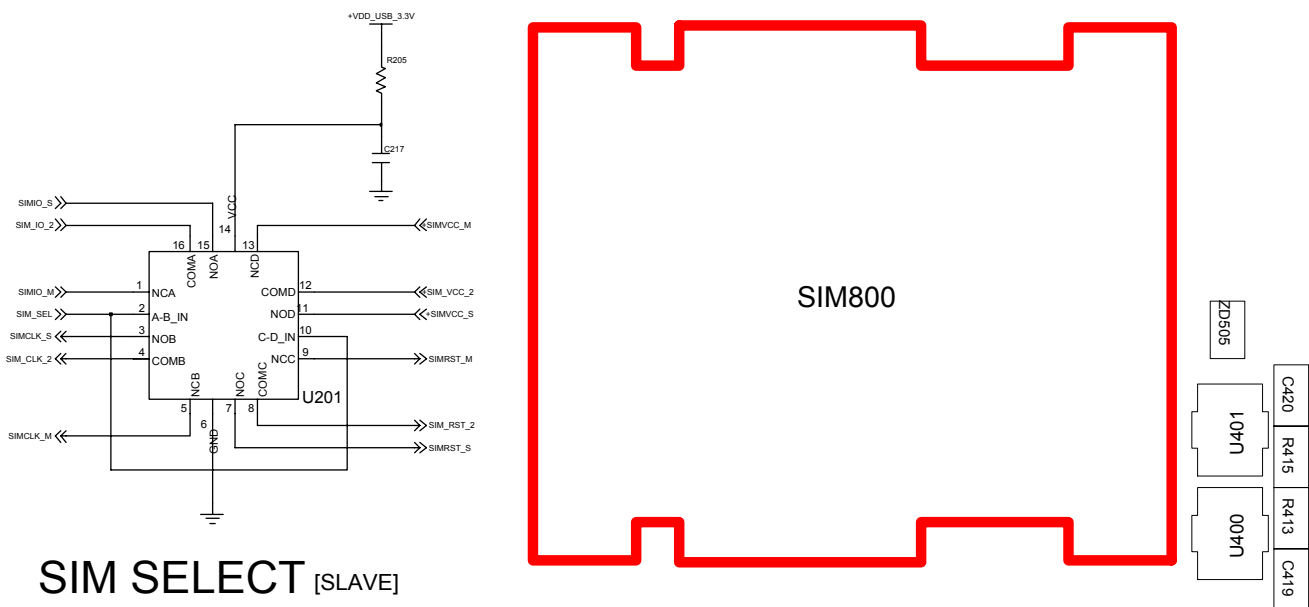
+VDD_USB_3.3V
R205
C217
VCC
SIMIO_S
SIM_IO_2
16 15 14 13
COMA NOA NCD
SIMVCC_M
SIMIO_M
1 NCA
SIM_SEL
2 A-B_IN
SIMCLK_S
3 NOB
SIM_CLK_2
4 COMB
COMD 12
SIM_VCC_2
NOD 11
SIMVCC_S
C-D_IN 10
NCC 9
SIMRST_M
NCB NOC COMC
U201
5 6 7 8
SIM_RST_2
SIMCLK_M
SIMRST_S
GND
SIM SELECT [SLAVE]
SIM800
ZD505
C420
U401
R415
R413
U400
C419